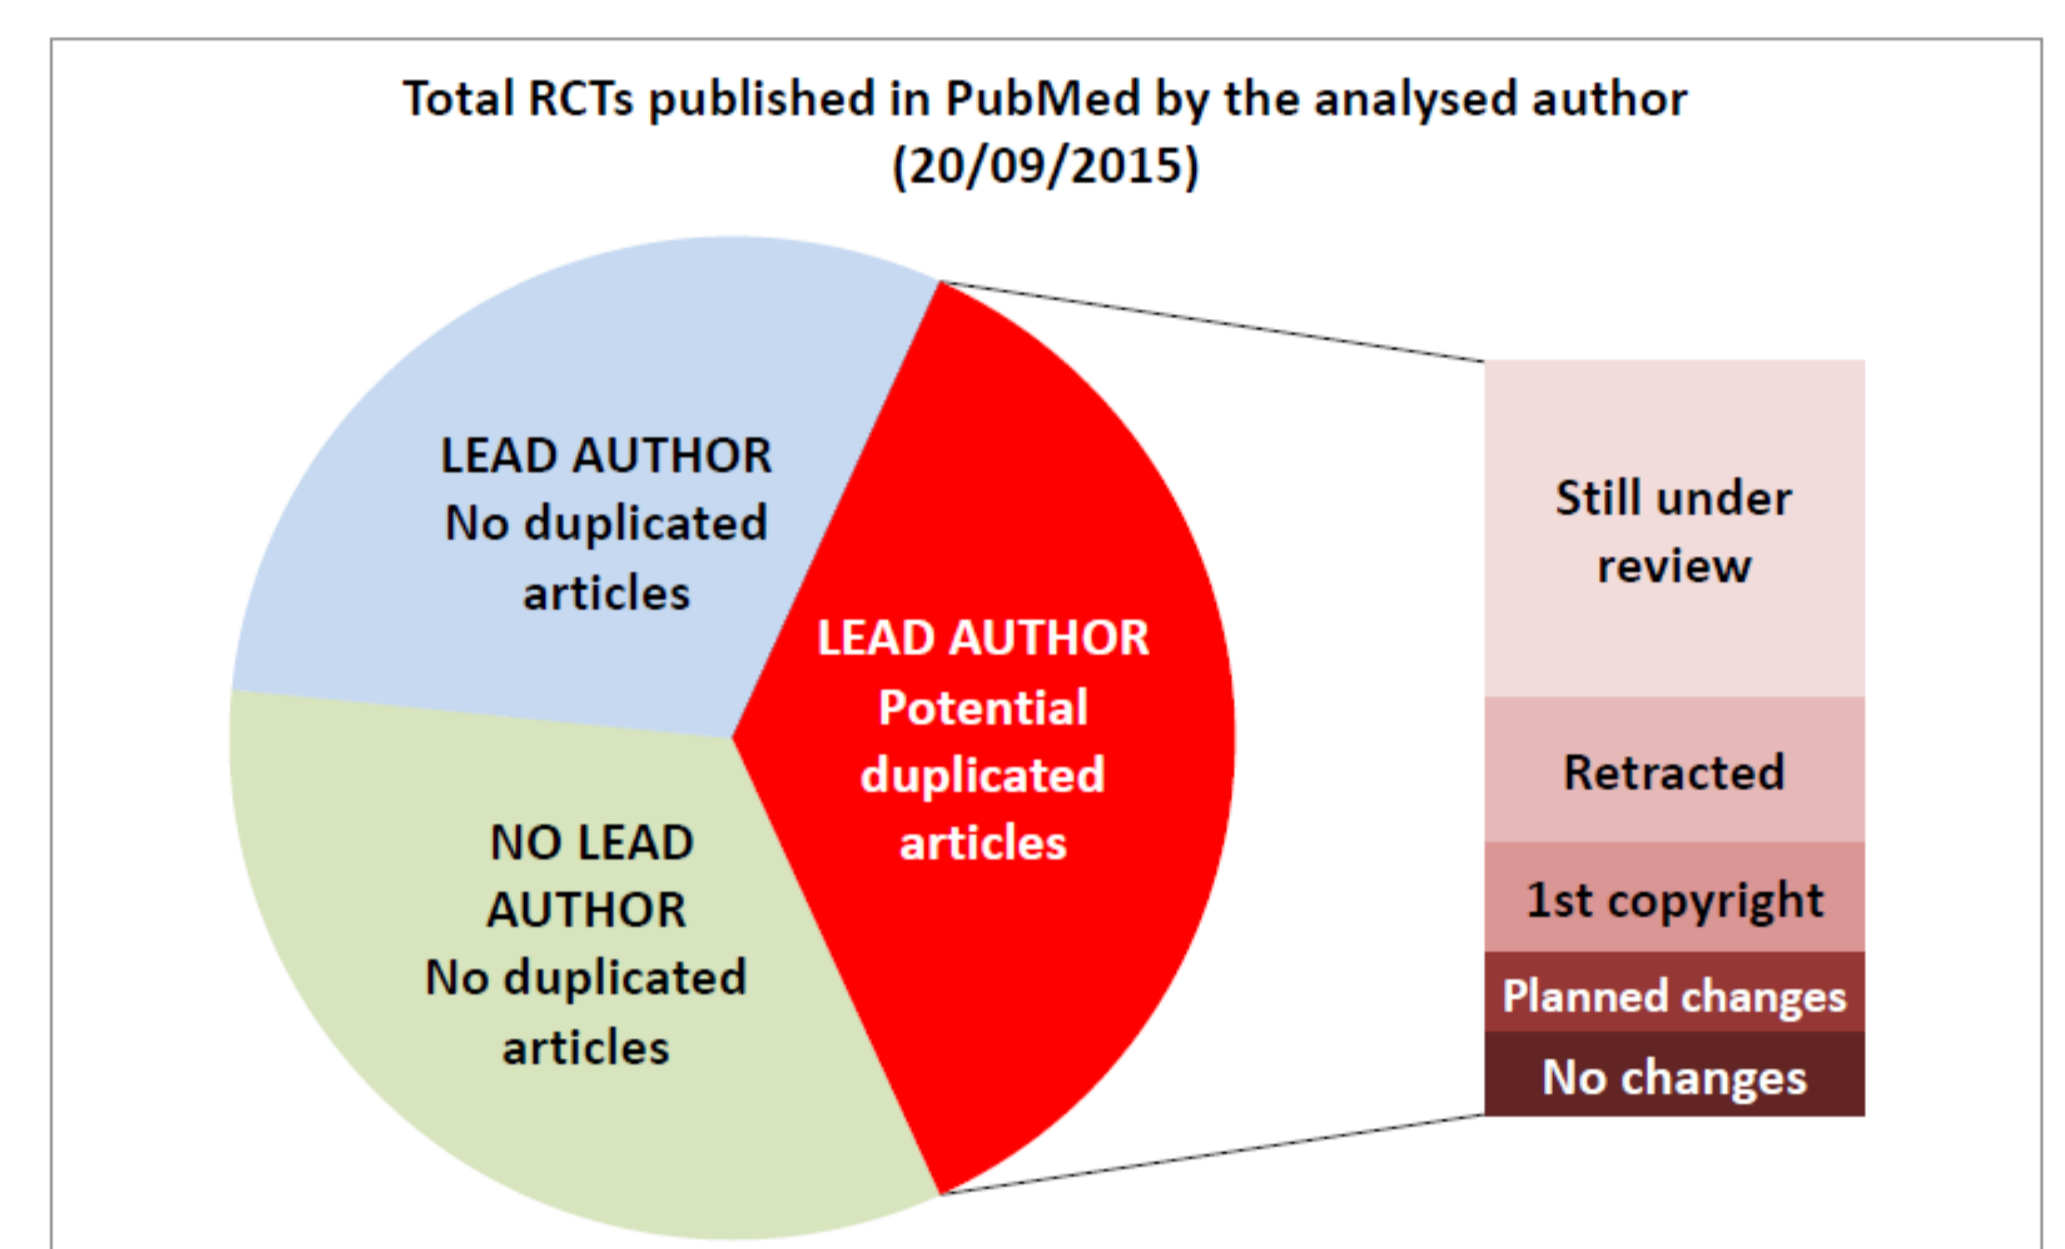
Total RCTs published in PubMed by the analysed author (20/09/2015)

LEAD AUTHOR No duplicated articles

LEAD AUTHOR Potential duplicated articles

NO LEAD AUTHOR No duplicated articles

Still under review

Retracted

1st copyright

Planned changes

No changes